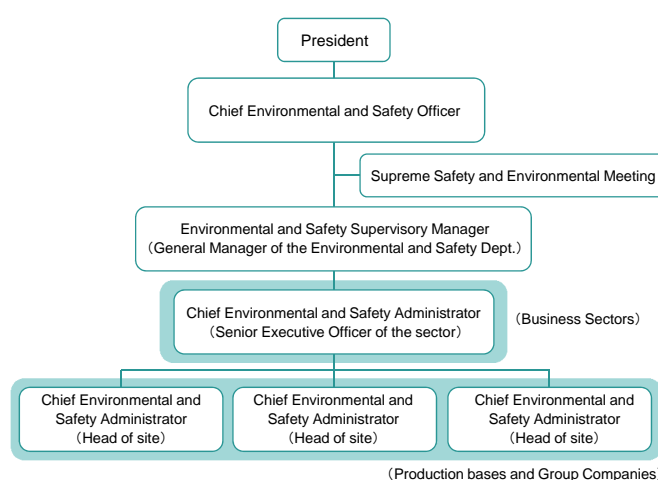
President

Chief Environmental and Safety Officer

Supreme Safety and Environmental Meeting

Environmental and Safety Supervisory Manager (General Manager of the Environmental and Safety Dept.)

Chief Environmental and Safety Administrator (Senior Executive Officer of the sector)

(Business Sectors)

Chief Environmental and Safety Administrator (Head of site)

Chief Environmental and Safety Administrator (Head of site)

Chief Environmental and Safety Administrator (Head of site)

(Production bases and Group Companies)